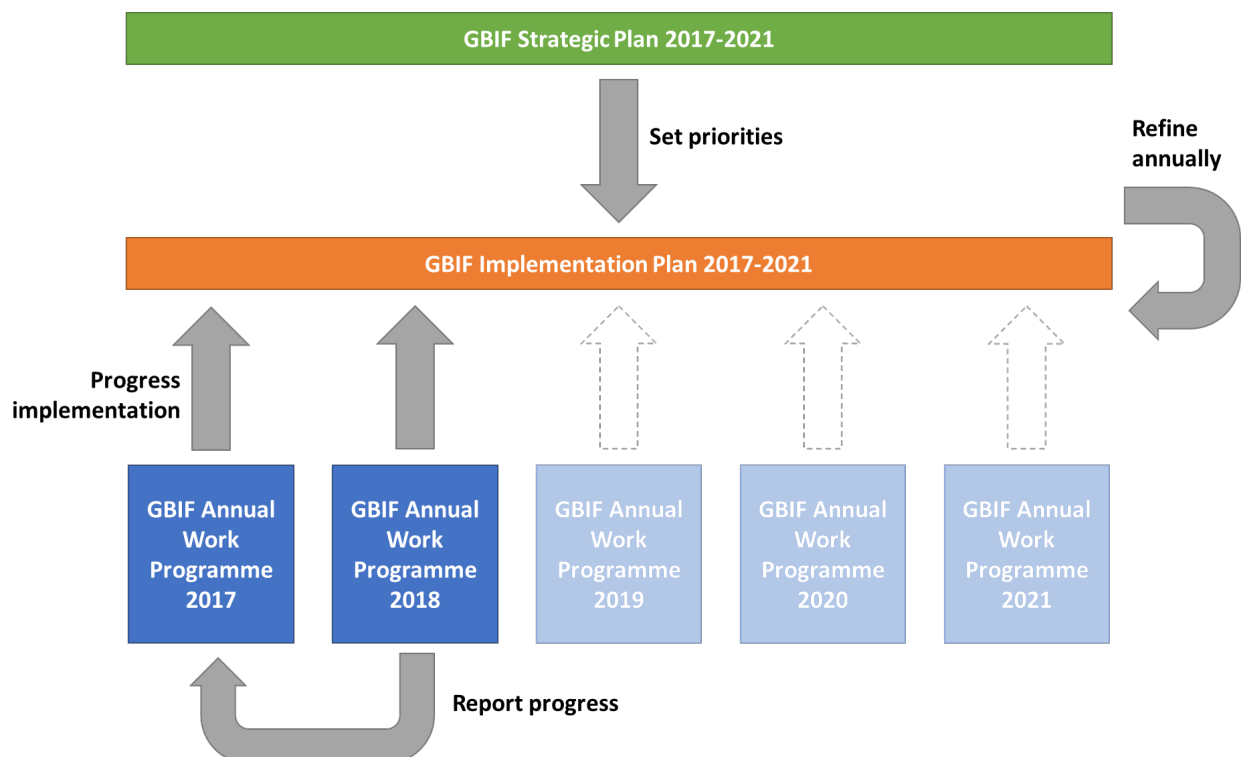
GBIF Strategic Plan 2017-2021

Set priorities

Refine annually

GBIF Implementation Plan 2017-2021

Progress implementation

GBIF Annual Work Programme 2017

GBIF Annual Work Programme 2018

GBIF Annual Work Programme 2019

GBIF Annual Work Programme 2020

GBIF Annual Work Programme 2021

Report progress